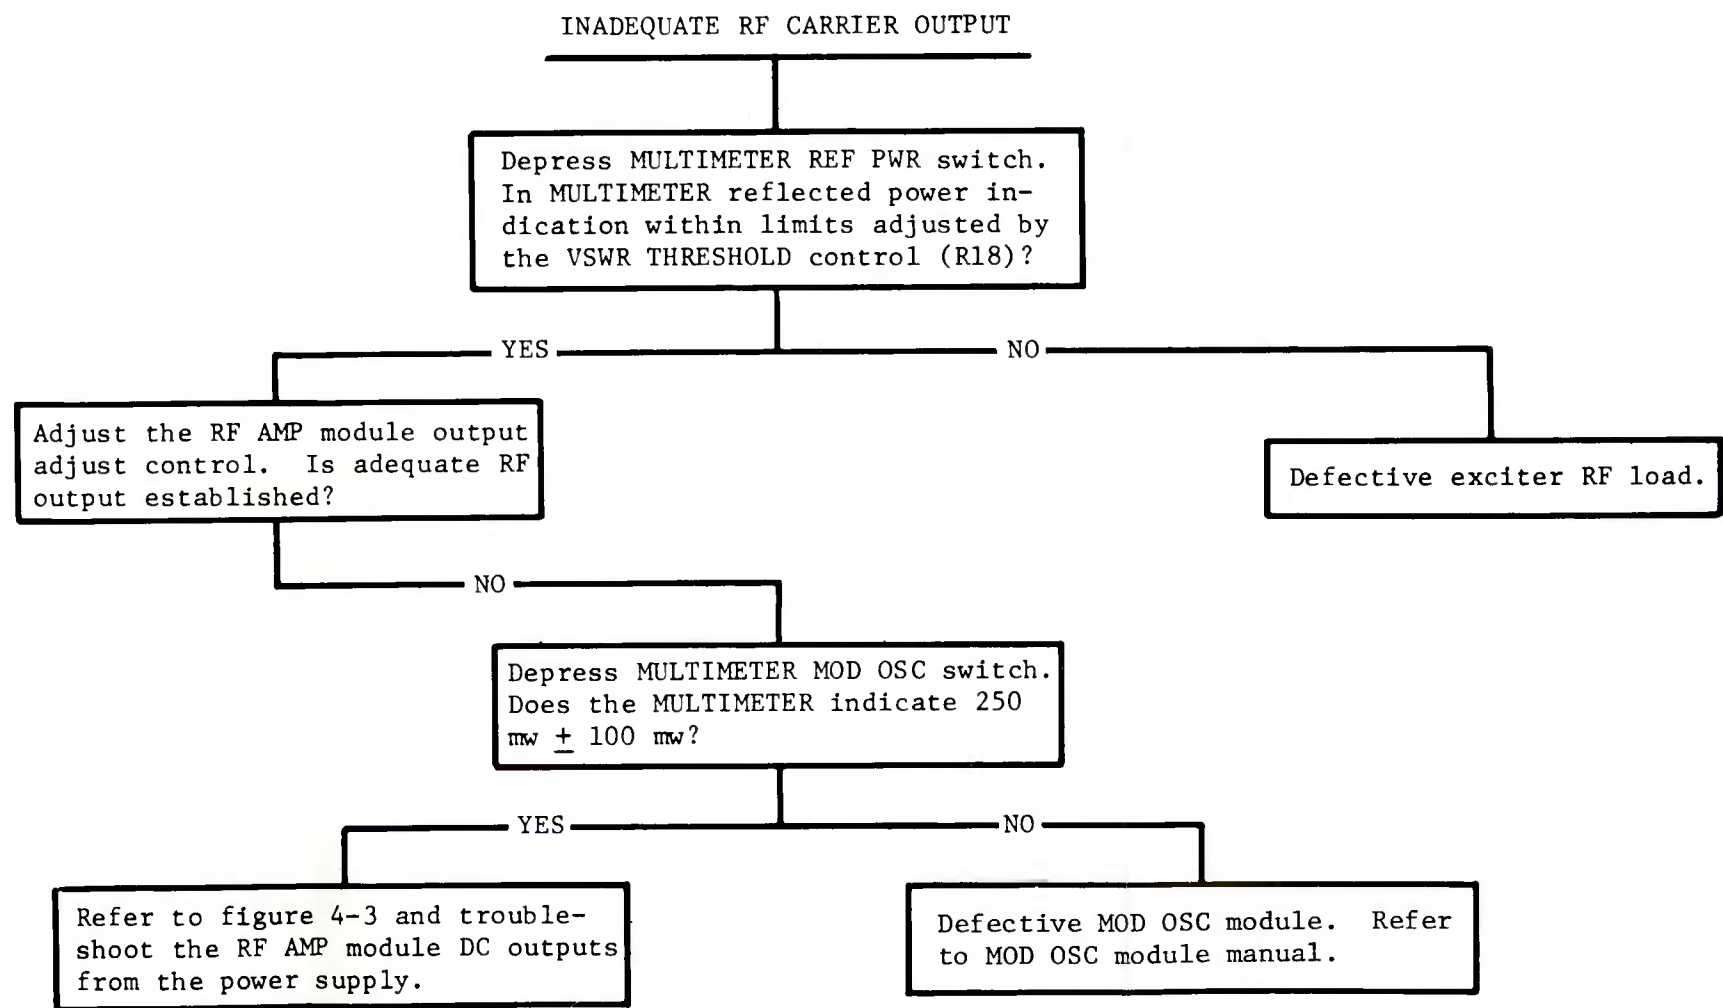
INADEQUATE RF CARRIER OUTPUT

Depress MULTIMETER REF PWR switch. In MULTIMETER reflected power indication within limits adjusted by the VSWR THRESHOLD control (R18)?

YES

NO

Adjust the RF AMP module output adjust control. Is adequate RF output established?

Defective exciter RF load.

NO

Depress MULTIMETER MOD OSC switch. Does the MULTIMETER indicate 250 mw $\pm$ 100 mw?

YES

NO

Refer to figure 4-3 and troubleshoot the RF AMP module DC outputs from the power supply.

Defective MOD OSC module. Refer to MOD OSC module manual.